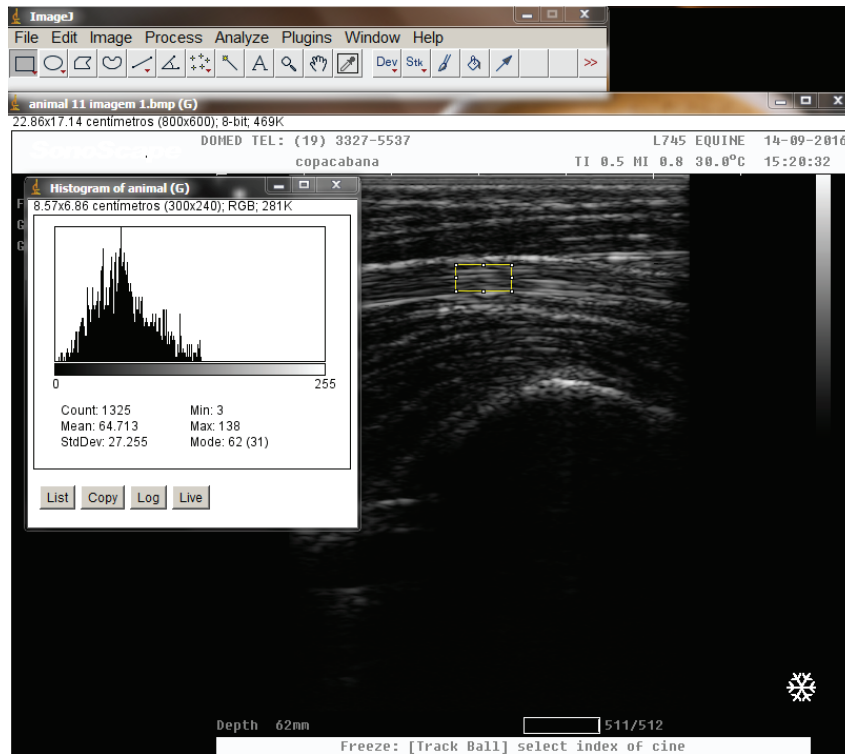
ImageJ
File Edit Image Process Analyze Plugins Window Help
Dev Stk >>
animal 11 imagem 1.bmp (G)
22.86x17.14 centimetros (800x600); 8-bit; 469K
DOMED TEL: (19) 3327-5537
copacabana
L745 EQUINE 14-09-2016
TI 0.5 MI 0.8 30.0°C 15:20:32
Histogram of animal (G)
8.57x6.86 centimetros (300x240); RGB; 281K
0
255
Count: 1325
Mean: 64.713
StdDev: 27.255
Min: 3
Max: 138
Mode: 62 (31)
List Copy Log Live
Depth 62mm
511/512
Freeze: [Track Ball] select index of cine